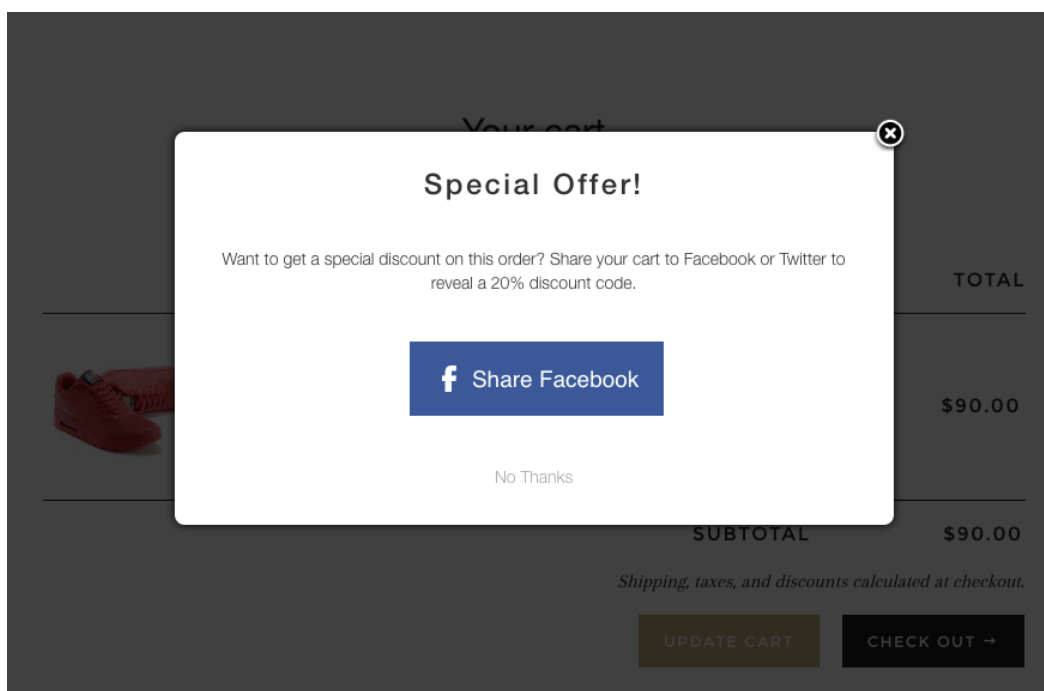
Your cart

Special Offer!

Want to get a special discount on this order? Share your cart to Facebook or Twitter to reveal a 20% discount code.

Share Facebook

No Thanks

TOTAL

$90.00

SUBTOTAL $90.00

Shipping, taxes, and discounts calculated at checkout.

UPDATE CART

CHECK OUT →